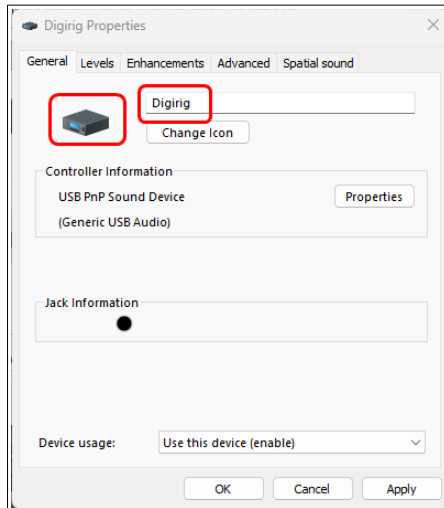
Digirig Properties

General Levels Enhancements Advanced Spatial sound

Digirig
Change Icon

Controller Information
USB PnP Sound Device
(Generic USB Audio)
Properties

Jack Information

Device usage: Use this device (enable)

OK Cancel Apply